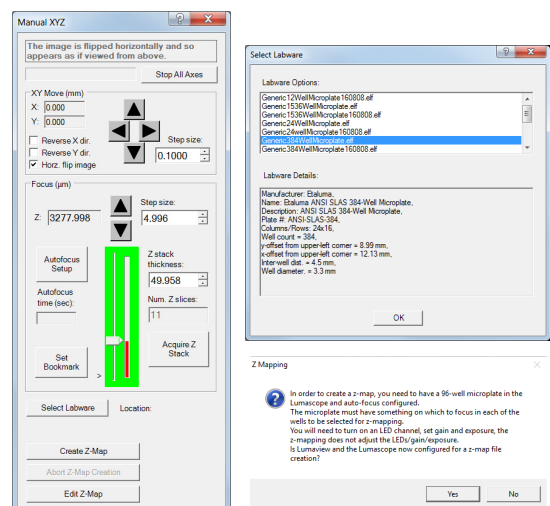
Manual XYZ

?

X

The image is flipped horizontally and so appears as if viewed from above.

Stop All Axes

XY Move (mm)

X: 0.000

Y: 0.000

Reverse X dir.

Reverse Y dir.

Horz. flip image

Step size:

0.1000

Focus (µm)

Z: 3277.998

Step size:

4.996

Autofocus Setup

Autofocus time (sec):

Z stack thickness:

49.958

Num. Z slices:

11

Set Bookmark

>

Acquire Z Stack

Select Labware

Location:

Create Z-Map

Abort Z-Map Creation

Edit Z-Map

Select Labware

?

X

Labware Options:

Generic12WellMicroplate160808.elf
Generic1536WellMicroplate.elf
Generic1536WellMicroplate160808.elf
Generic24WellMicroplate.elf
Generic24WellMicroplate160808.elf
Generic384WellMicroplate.elf
Generic384WellMicroplate160808.elf

Labware Details:

Manufacturer: Etaluma,
Name: Etaluma ANSI SLAS 384-Well Microplate,
Description: ANSI SLAS 384-Well Microplate,
Plate #: ANSI-SLAS-384,
Columns/Rows: 24x16,
Well count = 384,
y-offset from upper-left corner = 8.99 mm,
x-offset from upper-left corner = 12.13 mm,
Inter-well dist. = 4.5 mm,
Well diameter. = 3.3 mm

OK

Z Mapping

X

In order to create a z-map, you need to have a 96-well microplate in the Lumascope and auto-focus configured.
The microplate must have something on which to focus in each of the wells to be selected for z-mapping.
You will need to turn on an LED channel, set gain and exposure, the z-mapping does not adjust the LEDs/gain/exposure.
Is Lumaview and the Lumascope now configured for a z-map file creation?

Yes

No